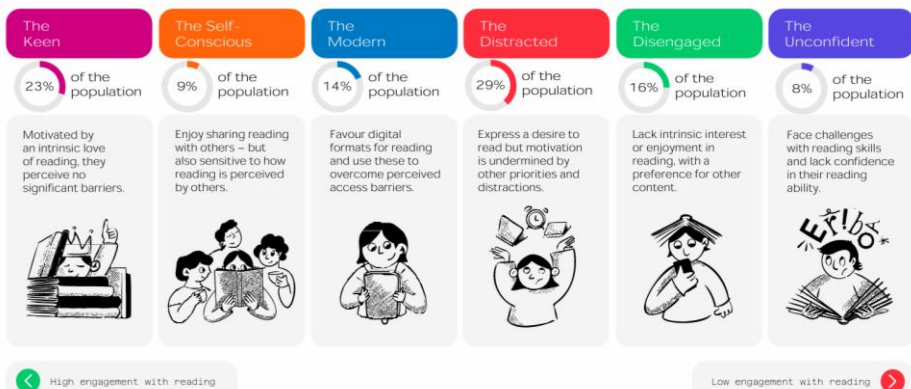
The Keen

23% of the population

Motivated by an intrinsic love of reading, they perceive no significant barriers.

The Self-Conscious

9% of the population

Enjoy sharing reading with others – but also sensitive to how reading is perceived by others.

The Modern

14% of the population

Favour digital formats for reading and use these to overcome perceived access barriers.

The Distracted

29% of the population

Express a desire to read but motivation is undermined by other priorities and distractions.

The Disengaged

16% of the population

Lack intrinsic interest or enjoyment in reading, with a preference for other content.

The Unconfident

8% of the population

Face challenges with reading skills and lack confidence in their reading ability.

Er!bo

High engagement with reading

Low engagement with reading